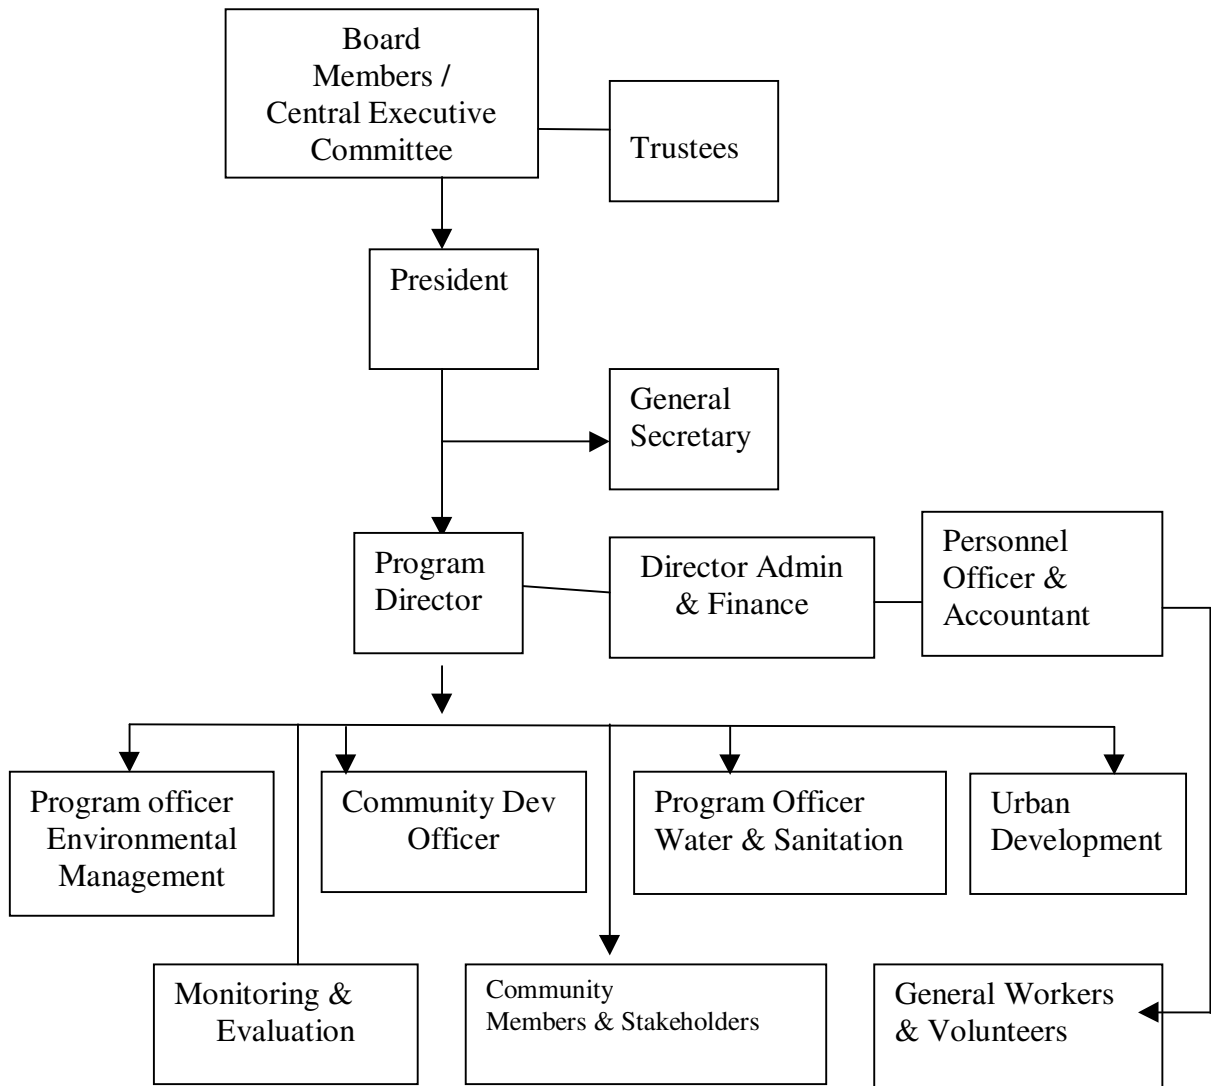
Board Members / Central Executive Committee

Trustees

President

General Secretary

Program Director

Director Admin & Finance

Personnel Officer & Accountant

Program officer Environmental Management

Community Dev Officer

Program Officer Water & Sanitation

Urban Development

Monitoring & Evaluation

Community Members & Stakeholders

General Workers & Volunteers